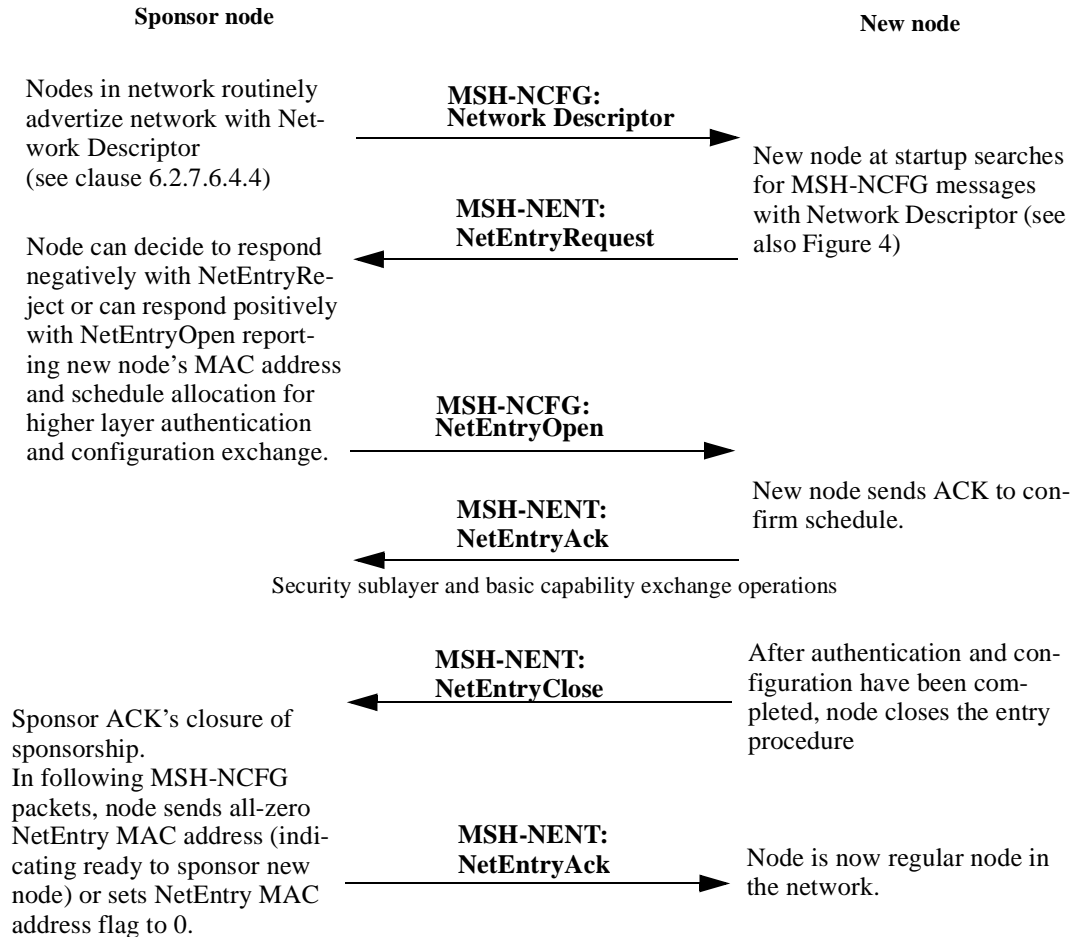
Sponsor node

New node

Nodes in network routinely advertize network with Network Descriptor (see clause 6.2.7.6.4.4)

MSH-NCFG:
Network Descriptor

New node at startup searches for MSH-NCFG messages with Network Descriptor (see also Figure 4)

MSH-NENT:
NetEntryRequest

Node can decide to respond negatively with NetEntryReject or can respond positively with NetEntryOpen reporting new node's MAC address and schedule allocation for higher layer authentication and configuration exchange.

MSH-NCFG:
NetEntryOpen

MSH-NENT:
NetEntryAck

New node sends ACK to confirm schedule.

Security sublayer and basic capability exchange operations

MSH-NENT:
NetEntryClose

After authentication and configuration have been completed, node closes the entry procedure

Sponsor ACK's closure of sponsorship.
In following MSH-NCFG packets, node sends all-zero NetEntry MAC address (indicating ready to sponsor new node) or sets NetEntry MAC address flag to 0.

MSH-NENT:
NetEntryAck

Node is now regular node in the network.